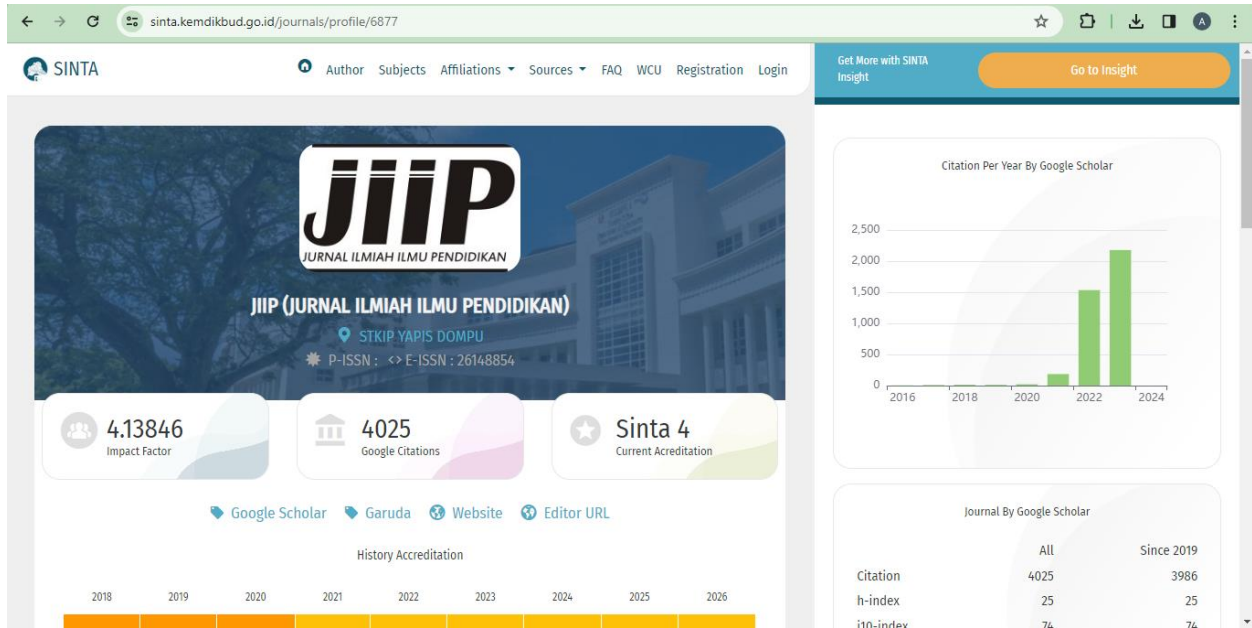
sinta.kemdikbud.go.id/journals/profile/6877

A

SINTA

Author Subjects Affiliations Sources FAQ WCU Registration Login

Get More with SINTA Insight

Go to Insight

JIIP
JURNAL ILMIAH ILMU PENDIDIKAN

JIIP (JURNAL ILMIAH ILMU PENDIDIKAN)

STKIP YAPIS DOMPU

P-ISSN : <> E-ISSN : 26148854

4.13846
Impact Factor

4025
Google Citations

Sinta 4
Current Acreditation

Google Scholar Garuda Website Editor URL

History Accreditation

2018 2019 2020 2021 2022 2023 2024 2025 2026

Citation Per Year By Google Scholar

2,500
2,000
1,500
1,000
500
0
2016 2018 2020 2022 2024

Journal By Google Scholar

| | All | Since 2019 |
|---|---|---|
| Citation | 4025 | 3986 |
| h-index | 25 | 25 |
| i10-index | 74 | 74 |